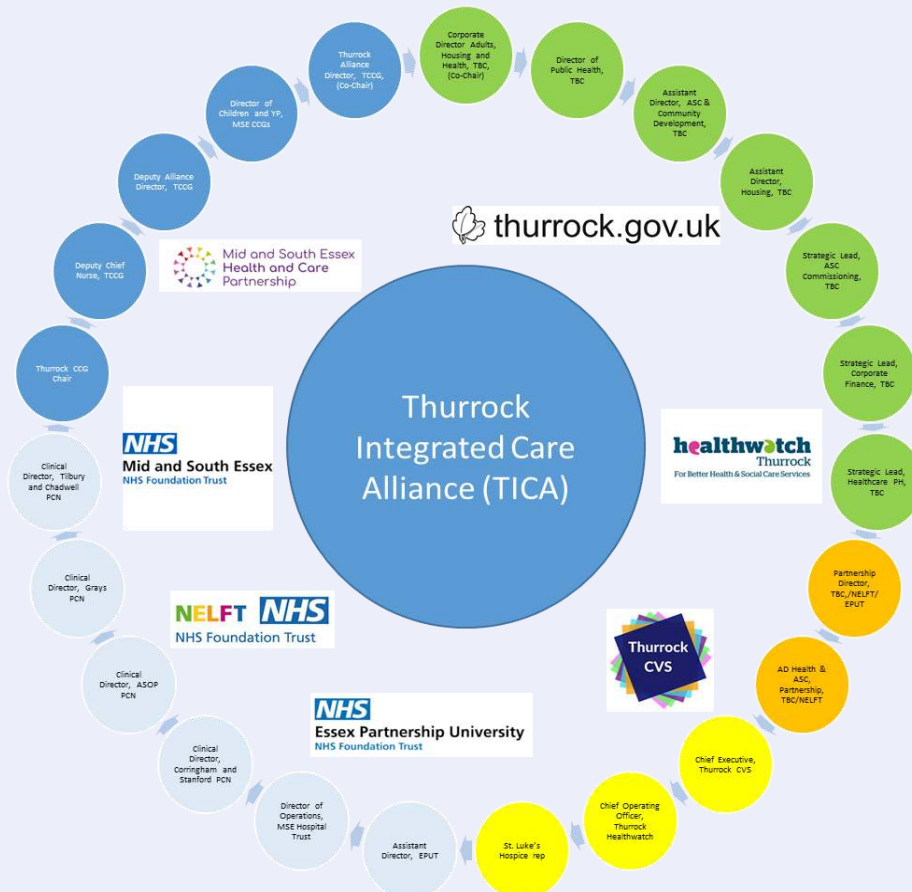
Thurrock Integrated Care Alliance (TICA)

Thurrock Alliance Director, TCCG, (Co-Chair)

Corporate Director Adults, Housing and Health, TBC, (Co-Chair)

Director of Public Health, TBC

Assistant Director, ASC & Community Development, TBC

Assistant Director, Housing, TBC

Strategic Lead, ASC Commissioning, TBC

Strategic Lead, Corporate Finance, TBC

Strategic Lead, Healthcare PH, TBC

Partnership Director, TBC,/NELFT/ EPUT

AD Health & ASC, Partnership, TBC/NELFT

Chief Executive, Thurrock CVS

Chief Operating Officer, Thurrock Healthwatch

St. Luke's Hospice rep

Assistant Director, EPUT

Director of Operations, MSE Hospital Trust

Clinical Director, Corringham and Stanford PCN

Clinical Director, ASOP PCN

Clinical Director, Grays PCN

Clinical Director, Tilbury and Chadwell PCN

Thurrock CCG Chair

Deputy Chief Nurse, TCCG

Deputy Alliance Director, TCCG

Director of Children and YP, MSE CCGs

thurrock.gov.uk

Mid and South Essex Health and Care Partnership

NHS Mid and South Essex NHS Foundation Trust

healthwatch Thurrock For Better Health & Social Care Services

NELFT NHS NHS Foundation Trust

Thurrock CVS

NHS Essex Partnership University NHS Foundation Trust